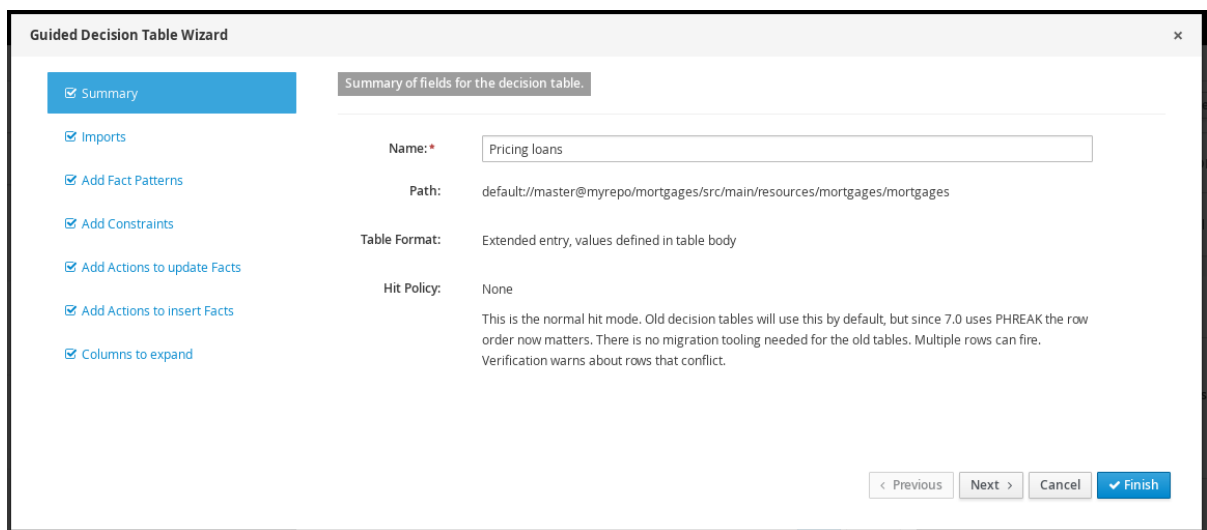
Guided Decision Table Wizard

×

☑ Summary

☑ Imports

☑ Add Fact Patterns

☑ Add Constraints

☑ Add Actions to update Facts

☑ Add Actions to insert Facts

☑ Columns to expand

Summary of fields for the decision table.

Name:*

Pricing loans

Path:

default://master@myrepo/mortgages/src/main/resources/mortgages/mortgages

Table Format:

Extended entry, values defined in table body

Hit Policy:

None

This is the normal hit mode. Old decision tables will use this by default, but since 7.0 uses PHREAK the row order now matters. There is no migration tooling needed for the old tables. Multiple rows can fire. Verification warns about rows that conflict.

‹ Previous

Next ›

Cancel

✔ Finish